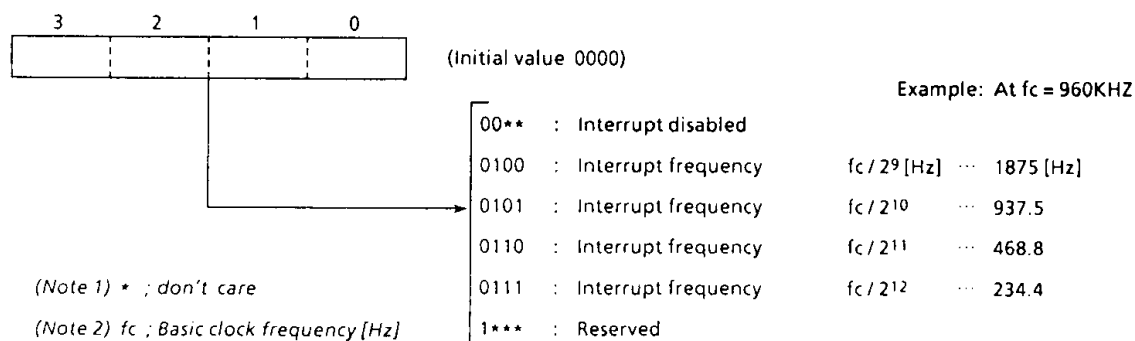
3 2 1 0

(Initial value 0000)

Example: At fc = 960KHZ

00** : Interrupt disabled

0100 : Interrupt frequency $fc/2^9$ [Hz] ··· 1875 [Hz]

0101 : Interrupt frequency $fc/2^{10}$ ··· 937.5

0110 : Interrupt frequency $fc/2^{11}$ ··· 468.8

0111 : Interrupt frequency $fc/2^{12}$ ··· 234.4

1*** : Reserved

(Note 1) * ; don't care

(Note 2) fc ; Basic clock frequency [Hz]